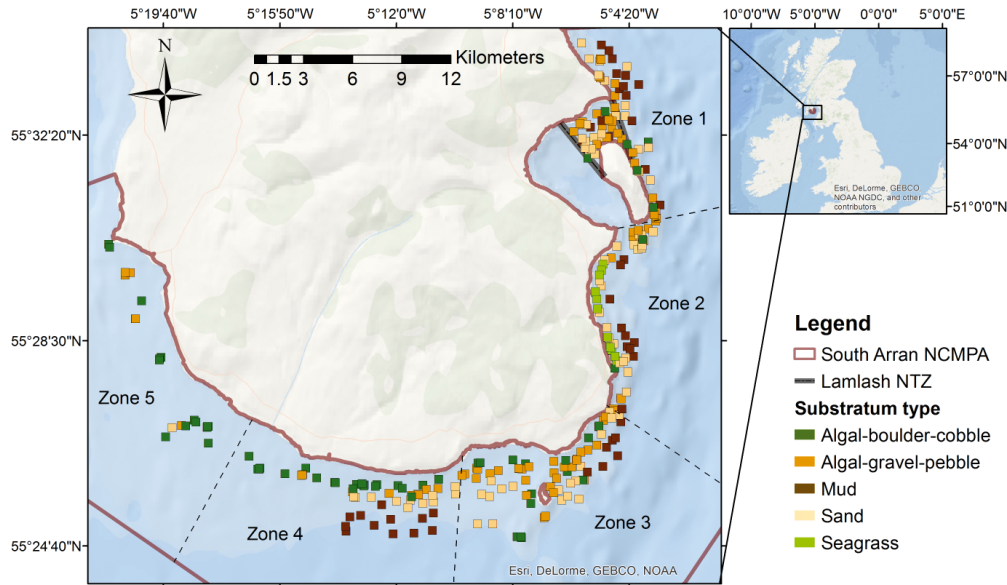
5°19'40"W 5°15'50"W 5°12'0"W 5°8'10"W 5°4'20"W

N

0 1.5 3 6 9 12 Kilometers

55°32'20"N

55°28'30"N

55°24'40"N

Zone 1

Zone 2

Zone 3

Zone 4

Zone 5

Esri, DeLorme, GEBCO, NOAA

10°0'0"W 5°0'0"W 0°0'0" 5°0'0"E

57°0'0"N

54°0'0"N

51°0'0"N

Esri, DeLorme, GEBCO, NOAA NGDC, and other contributors

Legend

South Arran NCMPA

Lamlash NTZ

Substratum type

Algal-boulder-cobble

Algal-gravel-pebble

Mud

Sand

Seagrass